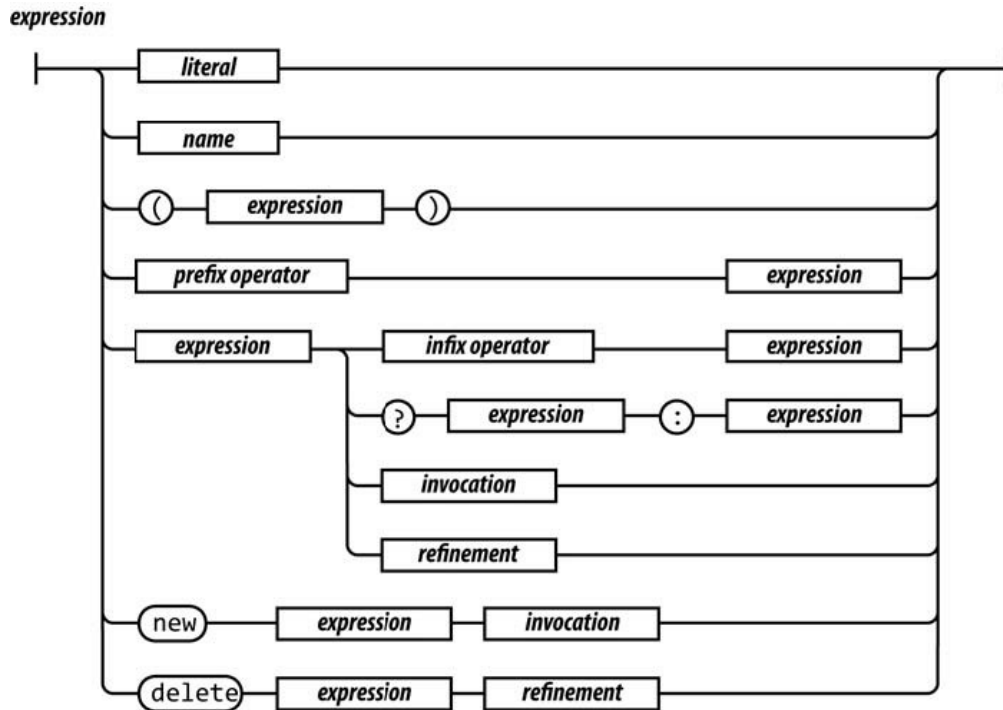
expression

literal

name

( expression )

prefix operator expression

expression infix operator expression

? expression : expression

invocation

refinement

new expression invocation

delete expression refinement